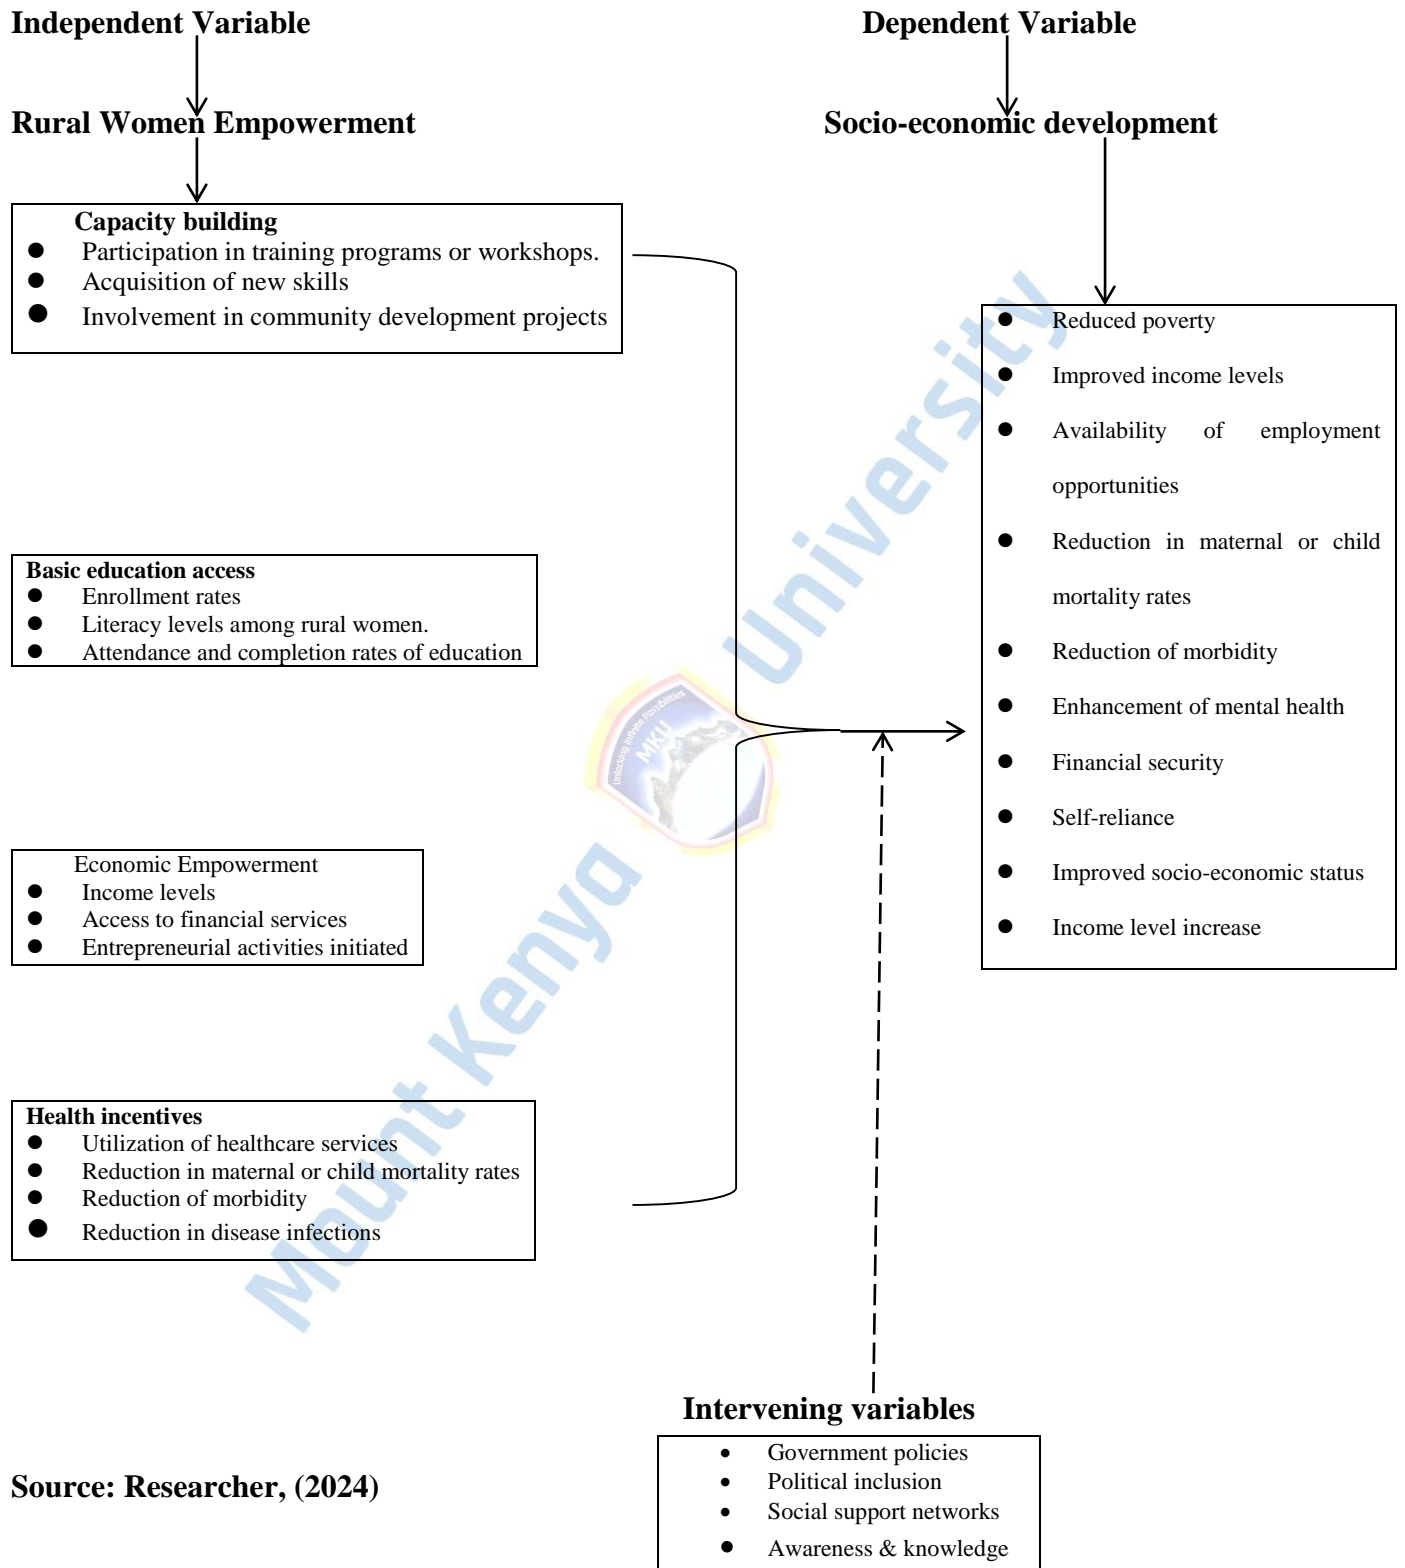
Independent Variable

Rural Women Empowerment

Capacity building
- Participation in training programs or workshops.
- Acquisition of new skills
- Involvement in community development projects

Basic education access
- Enrollment rates
- Literacy levels among rural women.
- Attendance and completion rates of education

Economic Empowerment
- Income levels
- Access to financial services
- Entrepreneurial activities initiated

Health incentives
- Utilization of healthcare services
- Reduction in maternal or child mortality rates
- Reduction of morbidity
- Reduction in disease infections

Dependent Variable

Socio-economic development

- Reduced poverty
- Improved income levels
- Availability of employment opportunities
- Reduction in maternal or child mortality rates
- Reduction of morbidity
- Enhancement of mental health
- Financial security
- Self-reliance
- Improved socio-economic status
- Income level increase

Mount Kenya University

MKU

Unlocking Infinite Possibilities

Intervening variables
- Government policies
- Political inclusion
- Social support networks
- Awareness & knowledge

Source: Researcher, (2024)